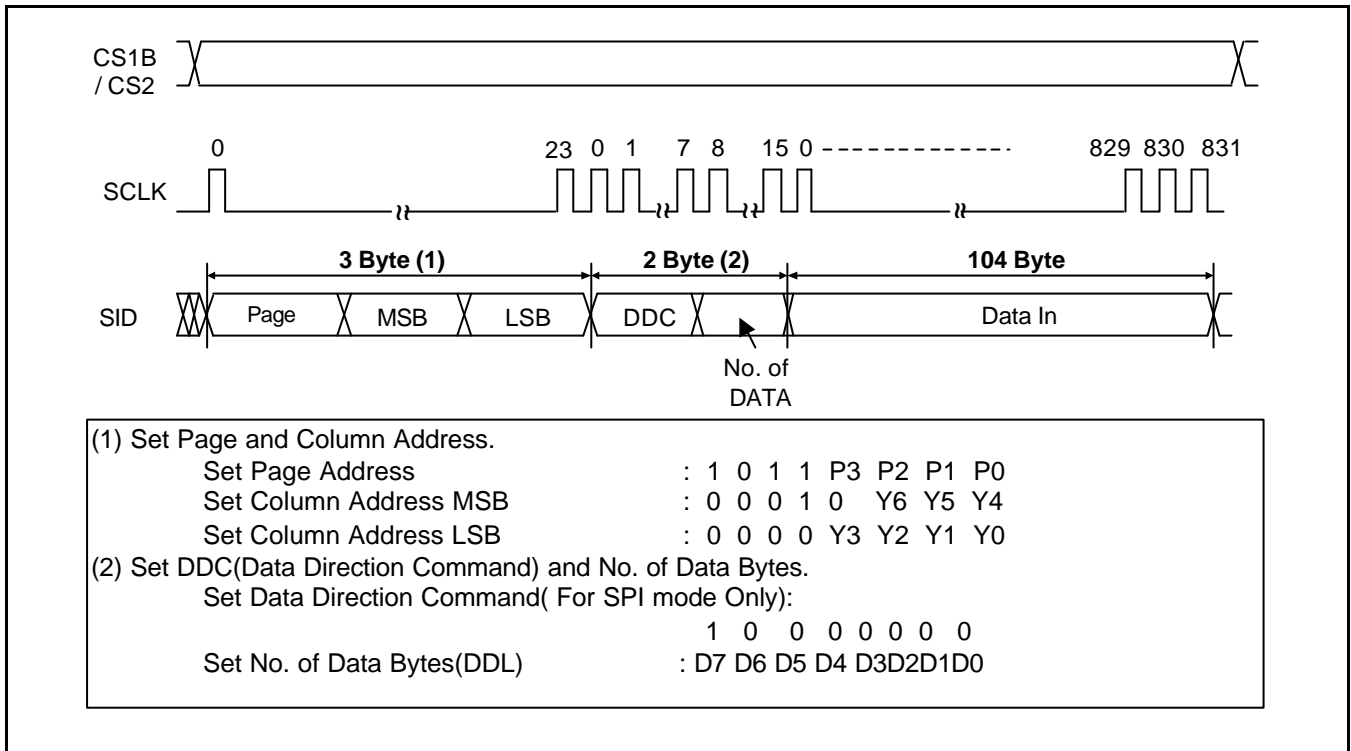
CS1B
/ CS2

0 23 0 1 7 8 15 0 - - - - - - - - - - - - - 829 830 831

SCLK

3 Byte (1)

2 Byte (2)

104 Byte

SID

Page MSB LSB DDC Data In

No. of DATA

(1) Set Page and Column Address.
Set Page Address : 1 0 1 1 P3 P2 P1 P0
Set Column Address MSB : 0 0 0 1 0 Y6 Y5 Y4
Set Column Address LSB : 0 0 0 0 Y3 Y2 Y1 Y0
(2) Set DDC(Data Direction Command) and No. of Data Bytes.
Set Data Direction Command( For SPI mode Only):
1 0 0 0 0 0 0 0
Set No. of Data Bytes(DDL) : D7 D6 D5 D4 D3D2D1D0